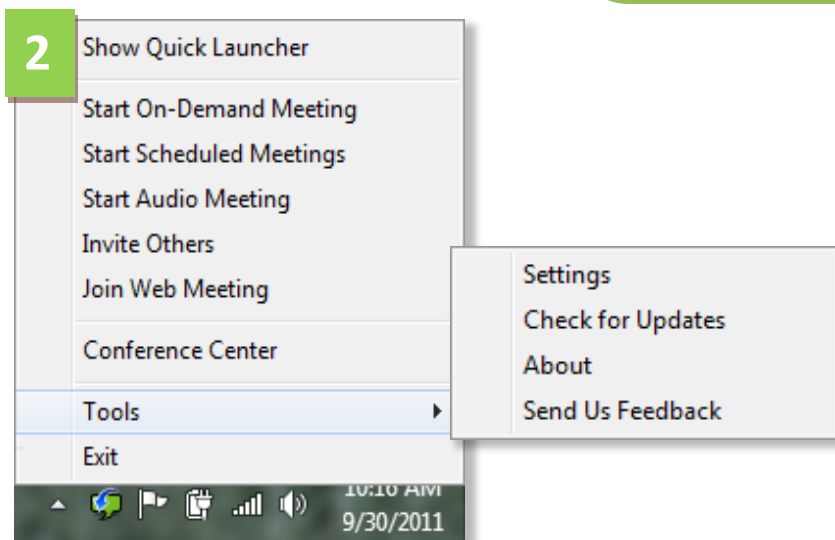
2

Show Quick Launcher

Start On-Demand Meeting
Start Scheduled Meetings
Start Audio Meeting
Invite Others
Join Web Meeting

Conference Center

Tools
Exit

Settings
Check for Updates
About
Send Us Feedback

10:16 AM
9/30/2011